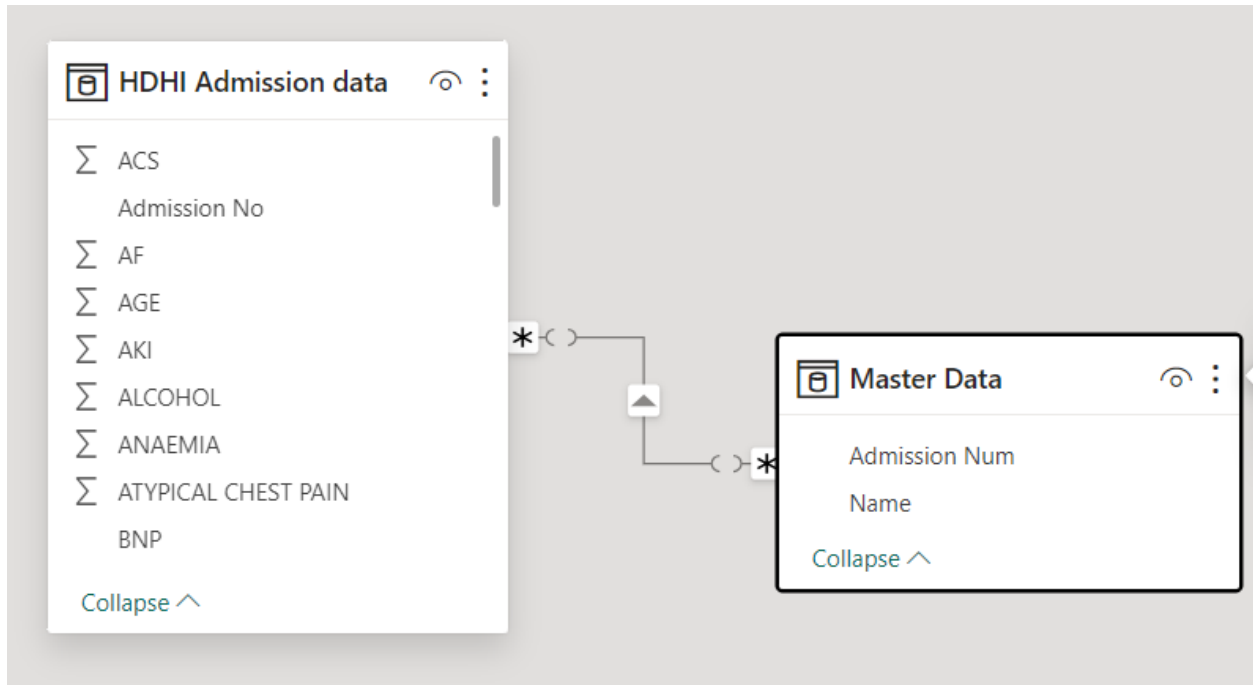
HDHI Admission data

$\sum$ ACS

Admission No

$\sum$ AF

$\sum$ AGE

$\sum$ AKI

$\sum$ ALCOHOL

$\sum$ ANAEMIA

$\sum$ ATYPICAL CHEST PAIN

BNP

Collapse

*

*

Master Data

Admission Num

Name

Collapse